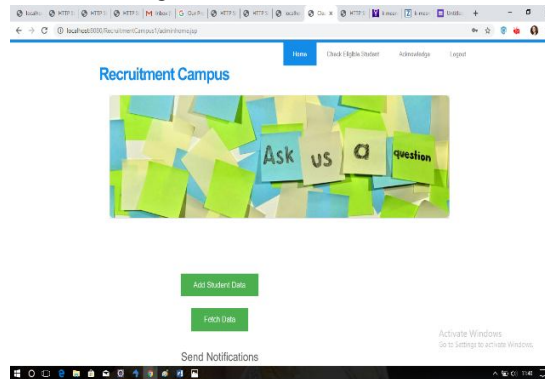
localhost:8080/RecruitmentCampus1/adminhome.jsp

Home
Check Eligible Student
Acknowledge
Logout

Recruitment Campus

Ask us a question

Add Student Data

Fetch Data

Send Notifications

Activate Windows
Go to Settings to activate Windows.